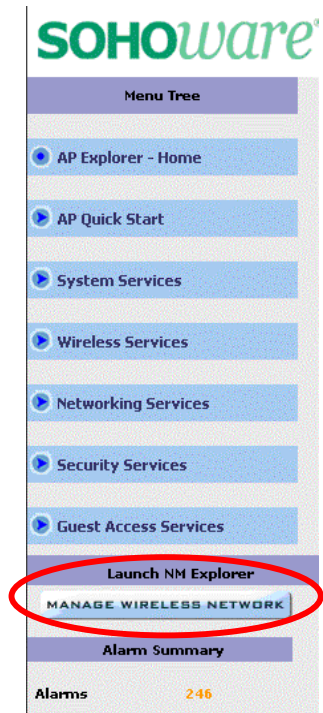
SOHOware

Menu Tree

AP Explorer - Home

AP Quick Start

System Services

Wireless Services

Networking Services

Security Services

Guest Access Services

Launch NM Explorer

MANAGE WIRELESS NETWORK

Alarm Summary

Alarms 246